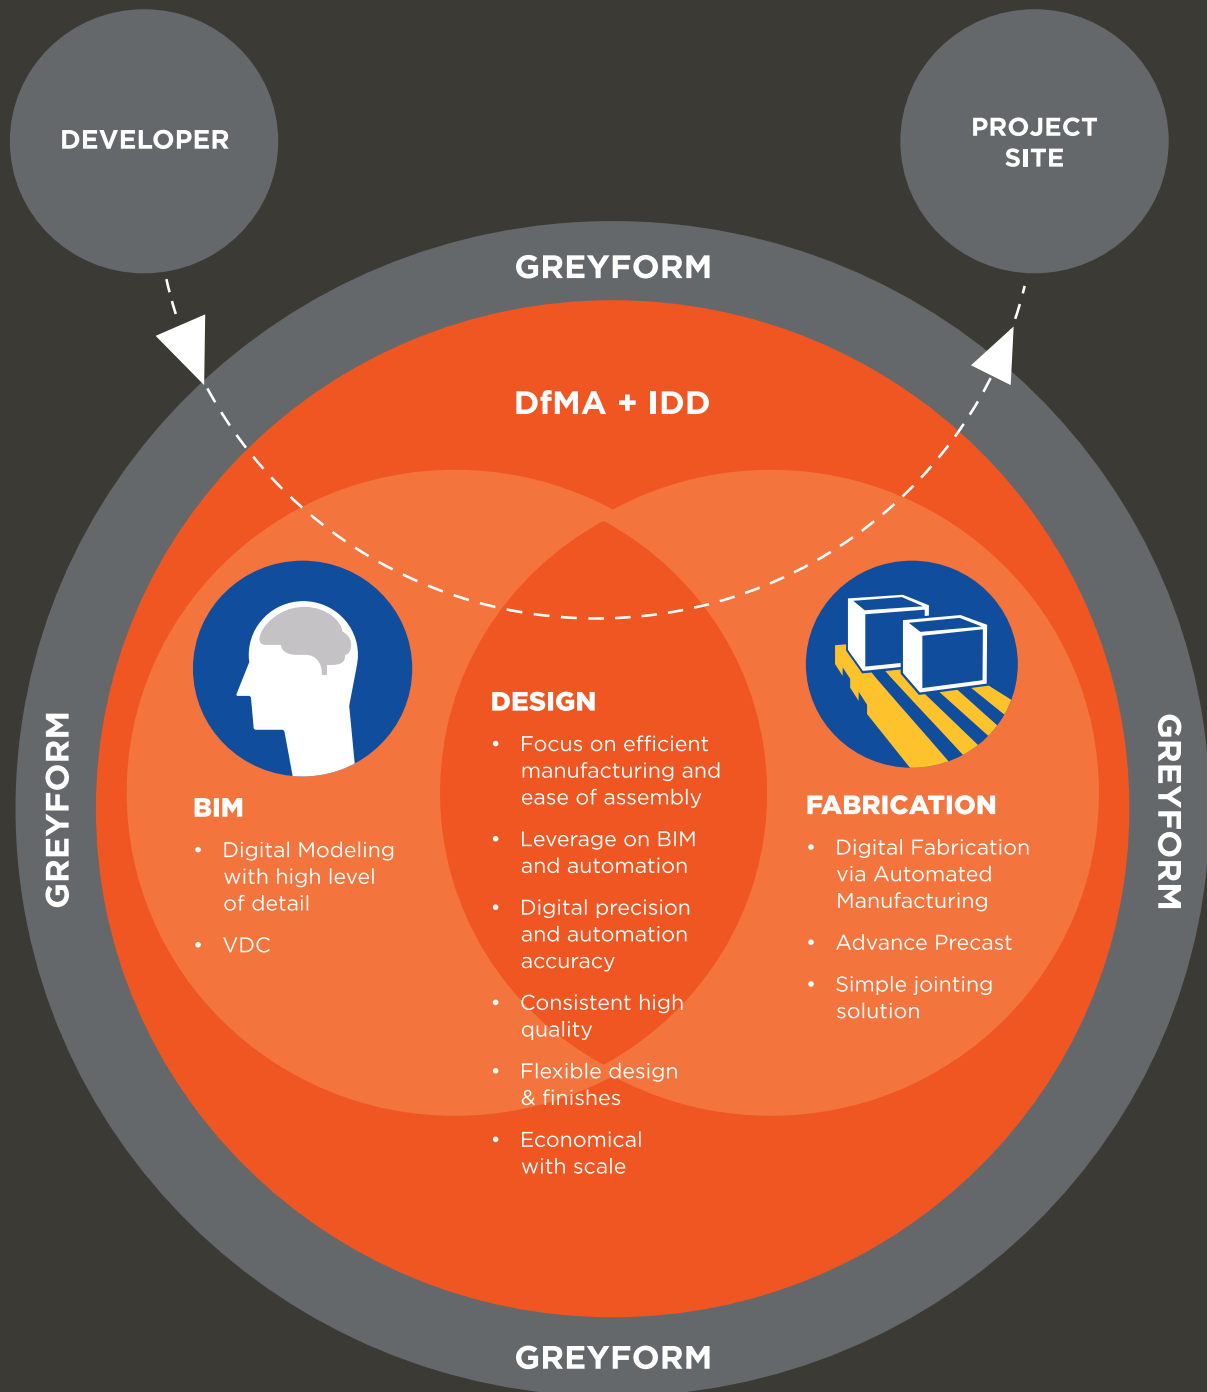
DEVELOPER

PROJECT SITE

GREYFORM

DfMA + IDD

GREYFORM

BIM
• Digital Modeling with high level of detail
• VDC

DESIGN
• Focus on efficient manufacturing and ease of assembly
• Leverage on BIM and automation
• Digital precision and automation accuracy
• Consistent high quality
• Flexible design & finishes
• Economical with scale

FABRICATION
• Digital Fabrication via Automated Manufacturing
• Advance Precast
• Simple jointing solution

GREYFORM

GREYFORM